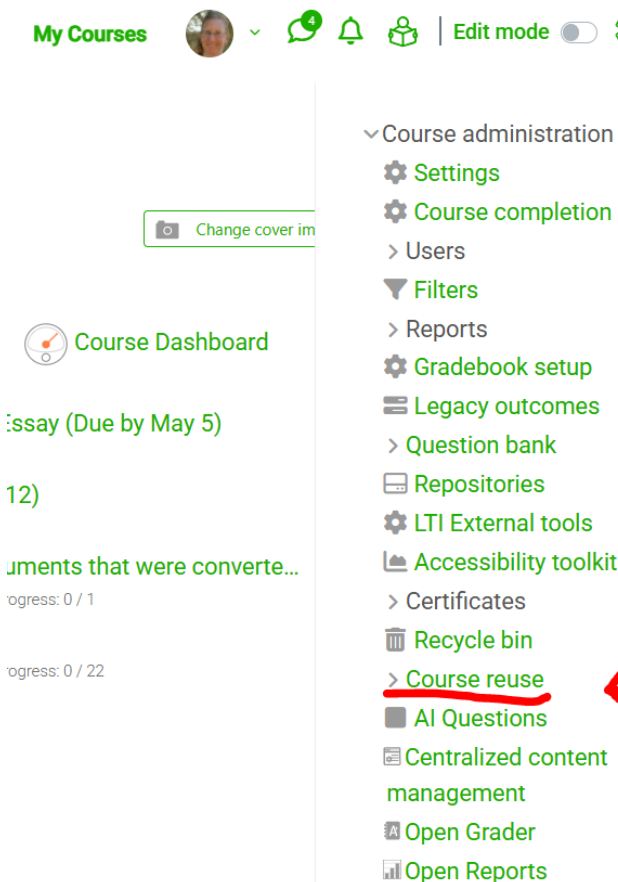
My Courses 4 Edit mode

Change cover im

Course Dashboard

Essay (Due by May 5)

12)

uments that were converte...
rogress: 0 / 1

rogress: 0 / 22

Course administration
Settings
Course completion
Users
Filters
Reports
Gradebook setup
Legacy outcomes
Question bank
Repositories
LTI External tools
Accessibility toolkit
Certificates
Recycle bin
Course reuse
AI Questions
Centralized content management
Open Grader
Open Reports